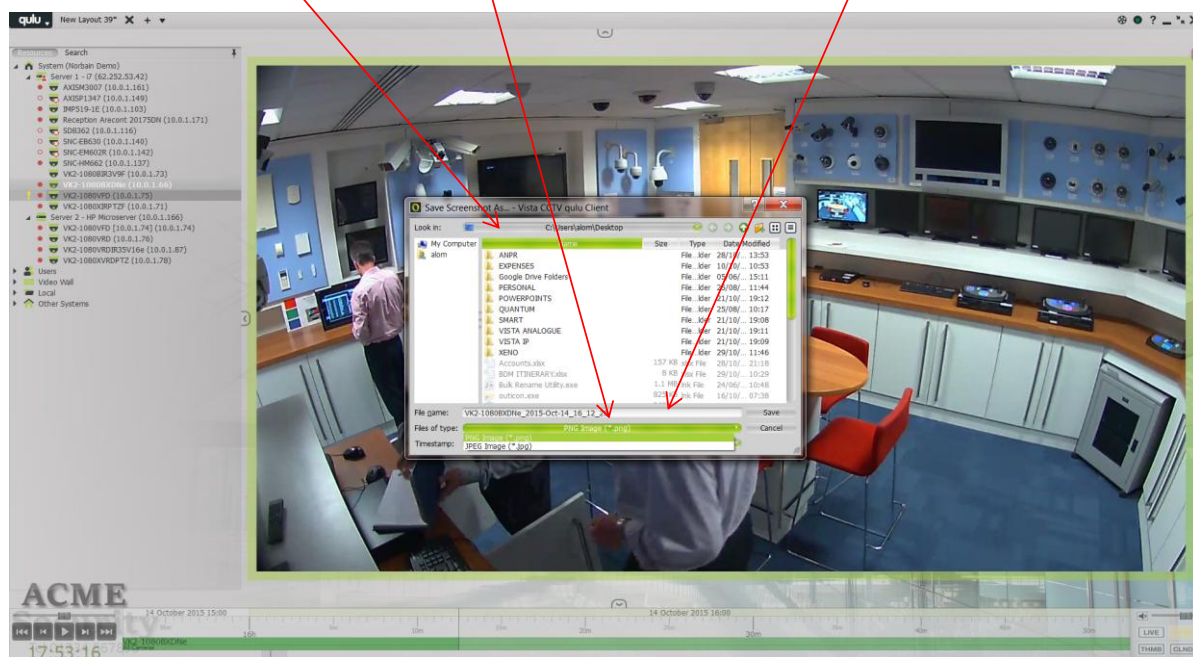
qulu New Layout 39*

Resources Search

System (Norbain Demo)
Server 1 - i7 (62.252.53.42)
AXISM3007 (10.0.1.161)
AXISP1347 (10.0.1.149)
IMP519-1E (10.0.1.103)
Reception Arecont 20175DN (10.0.1.171)
SD8362 (10.0.1.116)
SNC-EB630 (10.0.1.140)
SNC-EM602R (10.0.1.142)
SNC-HM662 (10.0.1.137)
VK2-1080BIR3V9F (10.0.1.73)
VK2-1080BXDNe (10.0.1.66)
VK2-1080VFD (10.0.1.75)
VK2-1080XIRPTZF (10.0.1.71)
Server 2 - HP Microserver (10.0.1.166)
VK2-1080VFD [10.0.1.74] (10.0.1.74)
VK2-1080VRD (10.0.1.76)
VK2-1080VRDIR35V16e (10.0.1.87)
VK2-1080XVRDPTZ (10.0.1.78)
Users
Video Wall
Local
Other Systems

Save Screenshot As... - Vista CCTV qulu Client
Look in: C:\Users\alom\Desktop
My Computer
alom

| Name | Size | Type | Date Modified |
|---|---|---|---|
| ANPR | | File...lder | 28/10/... 13:53 |
| EXPENSES | | File...lder | 10/10/... 10:53 |
| Google Drive Folders | | File...lder | 05/06/... 15:11 |
| PERSONAL | | File...lder | 26/08/... 11:44 |
| POWERPOINTS | | File...lder | 21/10/... 19:12 |
| QUANTUM | | File...lder | 25/08/... 10:17 |
| SMART | | File...lder | 21/10/... 19:08 |
| VISTA ANALOGUE | | File...lder | 21/10/... 19:11 |
| VISTA IP | | File...lder | 21/10/... 19:09 |
| XENO | | File...lder | 29/10/... 11:46 |
| Accounts.xlsx | 157 KB | xlsx File | 28/10/... 21:18 |
| BOM ITINERARY.xlsx | 8 KB | xlsx File | 29/10/... 10:29 |
| Bulk Rename Utility.exe | 1.1 MB | lnk File | 24/06/... 10:48 |
| outicon.exe | 825 KB | lnk File | 16/10/... 07:38 |

File name: VK2-1080BXDNe_2015-Oct-14_16_12_ Save
Files of type: PNG Image (*.png) Cancel
Timestamp: PNG Image (*.png)
JPEG Image (*.jpg)

ACME
14 October 2015 15:00 14 October 2015 16:00
VK2-1080BXDNe
16h 10m 20m 30m 40m 50m 17h 10m 20m 30m 40m 50m
17:53:16
LIVE
THMB